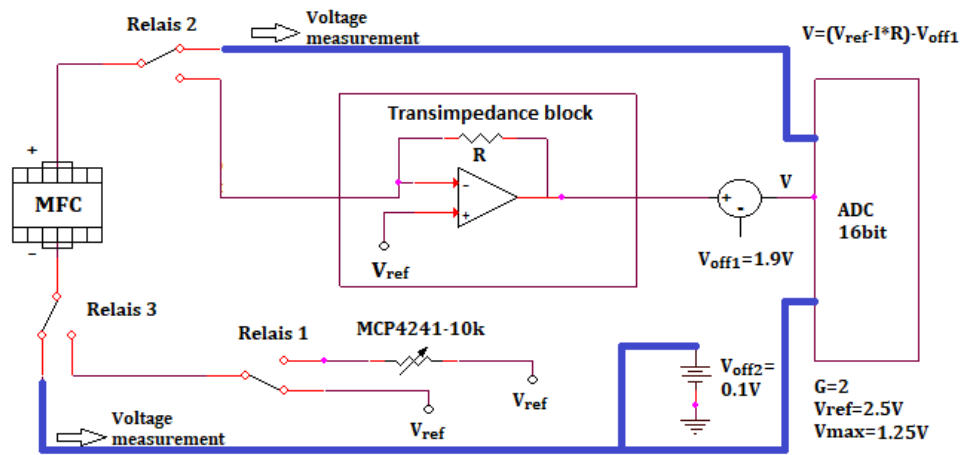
Relais 2

Voltage measurement

$V=(V_{ref}-I*R)-V_{off1}$

Transimpedance block

R

+

MFC

−

$V_{ref}$

V

ADC 16bit

$V_{off1}$=1.9V

Relais 3

Relais 1

MCP4241-10k

$V_{off2}$= 0.1V

$V_{ref}$

$V_{ref}$

G=2

Vref=2.5V

Vmax=1.25V

Voltage measurement